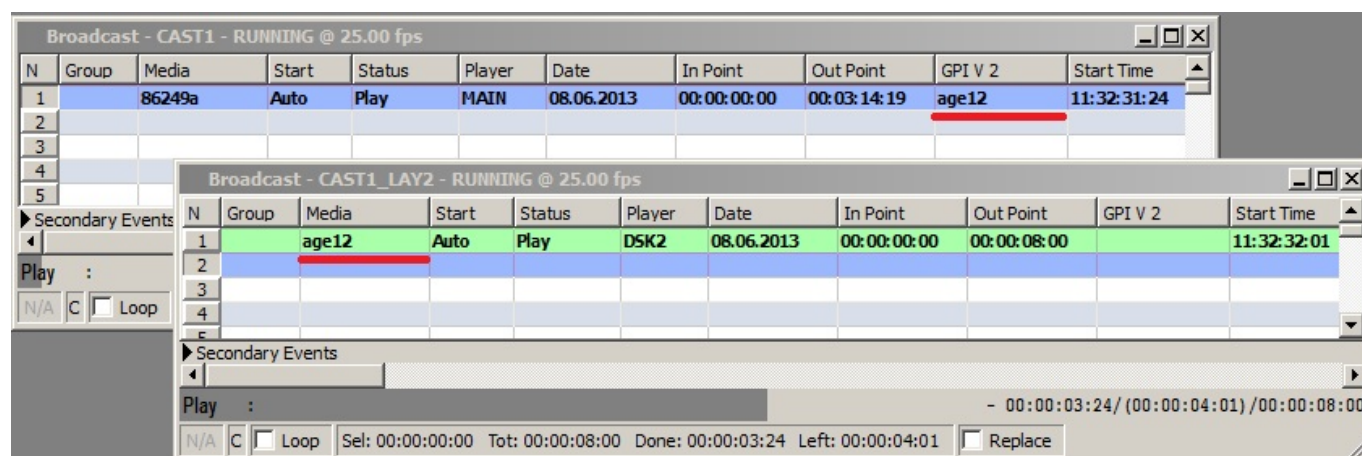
Broadcast - CAST1 - RUNNING @ 25.00 fps

| N | Group | Media | Start | Status | Player | Date | In Point | Out Point | GPI V 2 | Start Time |
|---|---|---|---|---|---|---|---|---|---|---|
| 1 | | 86249a | Auto | Play | MAIN | 08.06.2013 | 00:00:00:00 | 00:03:14:19 | age12 | 11:32:31:24 |
| 2 | | | | | | | | | | |
| 3 | | | | | | | | | | |
| 4 | | | | | | | | | | |
| 5 | | | | | | | | | | |

Secondary Events

Play :

N/A C Loop

Broadcast - CAST1_LAY2 - RUNNING @ 25.00 fps

| N | Group | Media | Start | Status | Player | Date | In Point | Out Point | GPI V 2 | Start Time |
|---|---|---|---|---|---|---|---|---|---|---|
| 1 | | age12 | Auto | Play | DSK2 | 08.06.2013 | 00:00:00:00 | 00:00:08:00 | | 11:32:32:01 |
| 2 | | | | | | | | | | |
| 3 | | | | | | | | | | |
| 4 | | | | | | | | | | |

Secondary Events

Play :

- 00:00:03:24/ (00:00:04:01) /00:00:08:00

N/A C Loop Sel: 00:00:00:00 Tot: 00:00:08:00 Done: 00:00:03:24 Left: 00:00:04:01 Replace